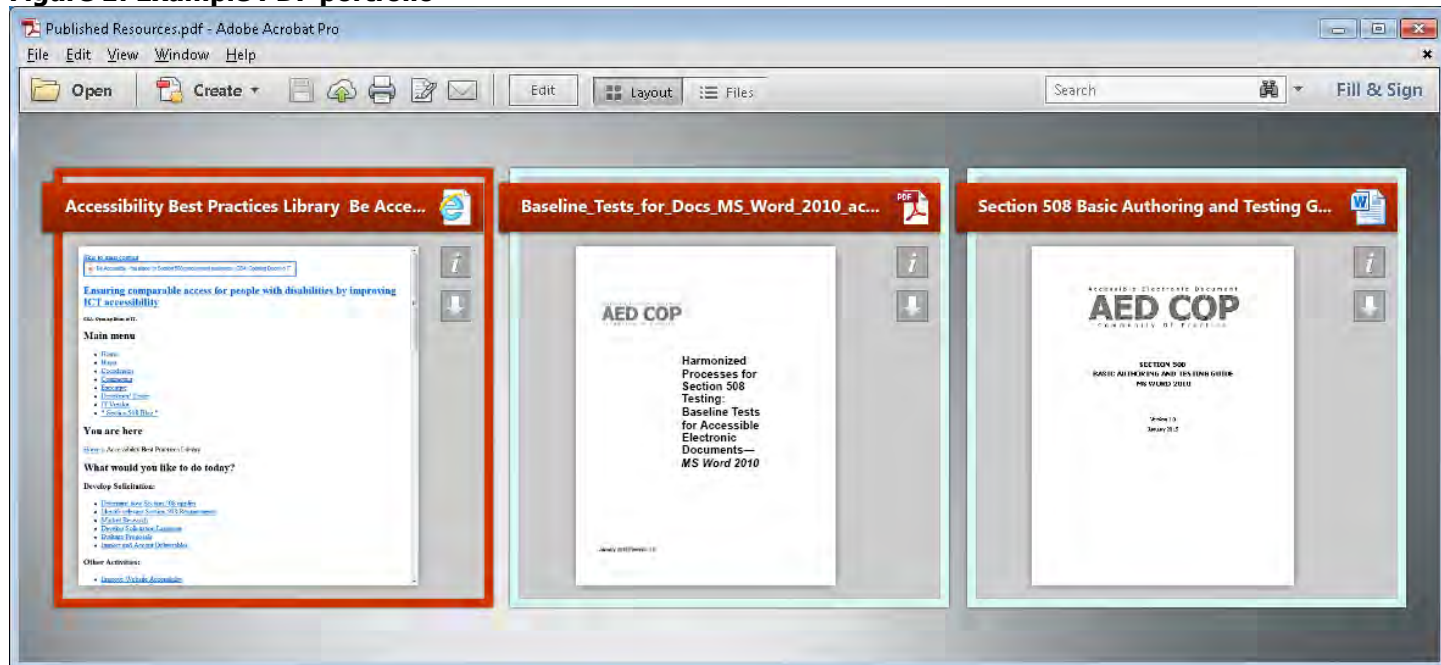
Published Resources.pdf - Adobe Acrobat Pro

File Edit View Window Help

Open Create Edit Layout Files Search Fill & Sign

Accessibility Best Practices Library Be Acce...

Skip to main content

Ensuring comparable access for people with disabilities by improving ICT accessibility

Main menu

- Home
- Buyers
- Coordinators
- Contracting
- Executive
- Developers' Guide
- IT Vendors
- * Section 508 Blog *

You are here

Home › Accessibility Best Practices Library

What would you like to do today?

Develop Solicitation:

Other Activities:

Baseline_Tests_for_Docs_MS_Word_2010_ac...

AED COP

Harmonized Processes for Section 508 Testing: Baseline Tests for Accessible Electronic Documents—*MS Word 2010*

January 2013 Version 1.0

Section 508 Basic Authoring and Testing G...

Accessible Electronic Document
AED COP
Community of Practice

SECTION 508
BASIC AUTHORING AND TESTING GUIDE
MS WORD 2010

Version 1.0
January 2013